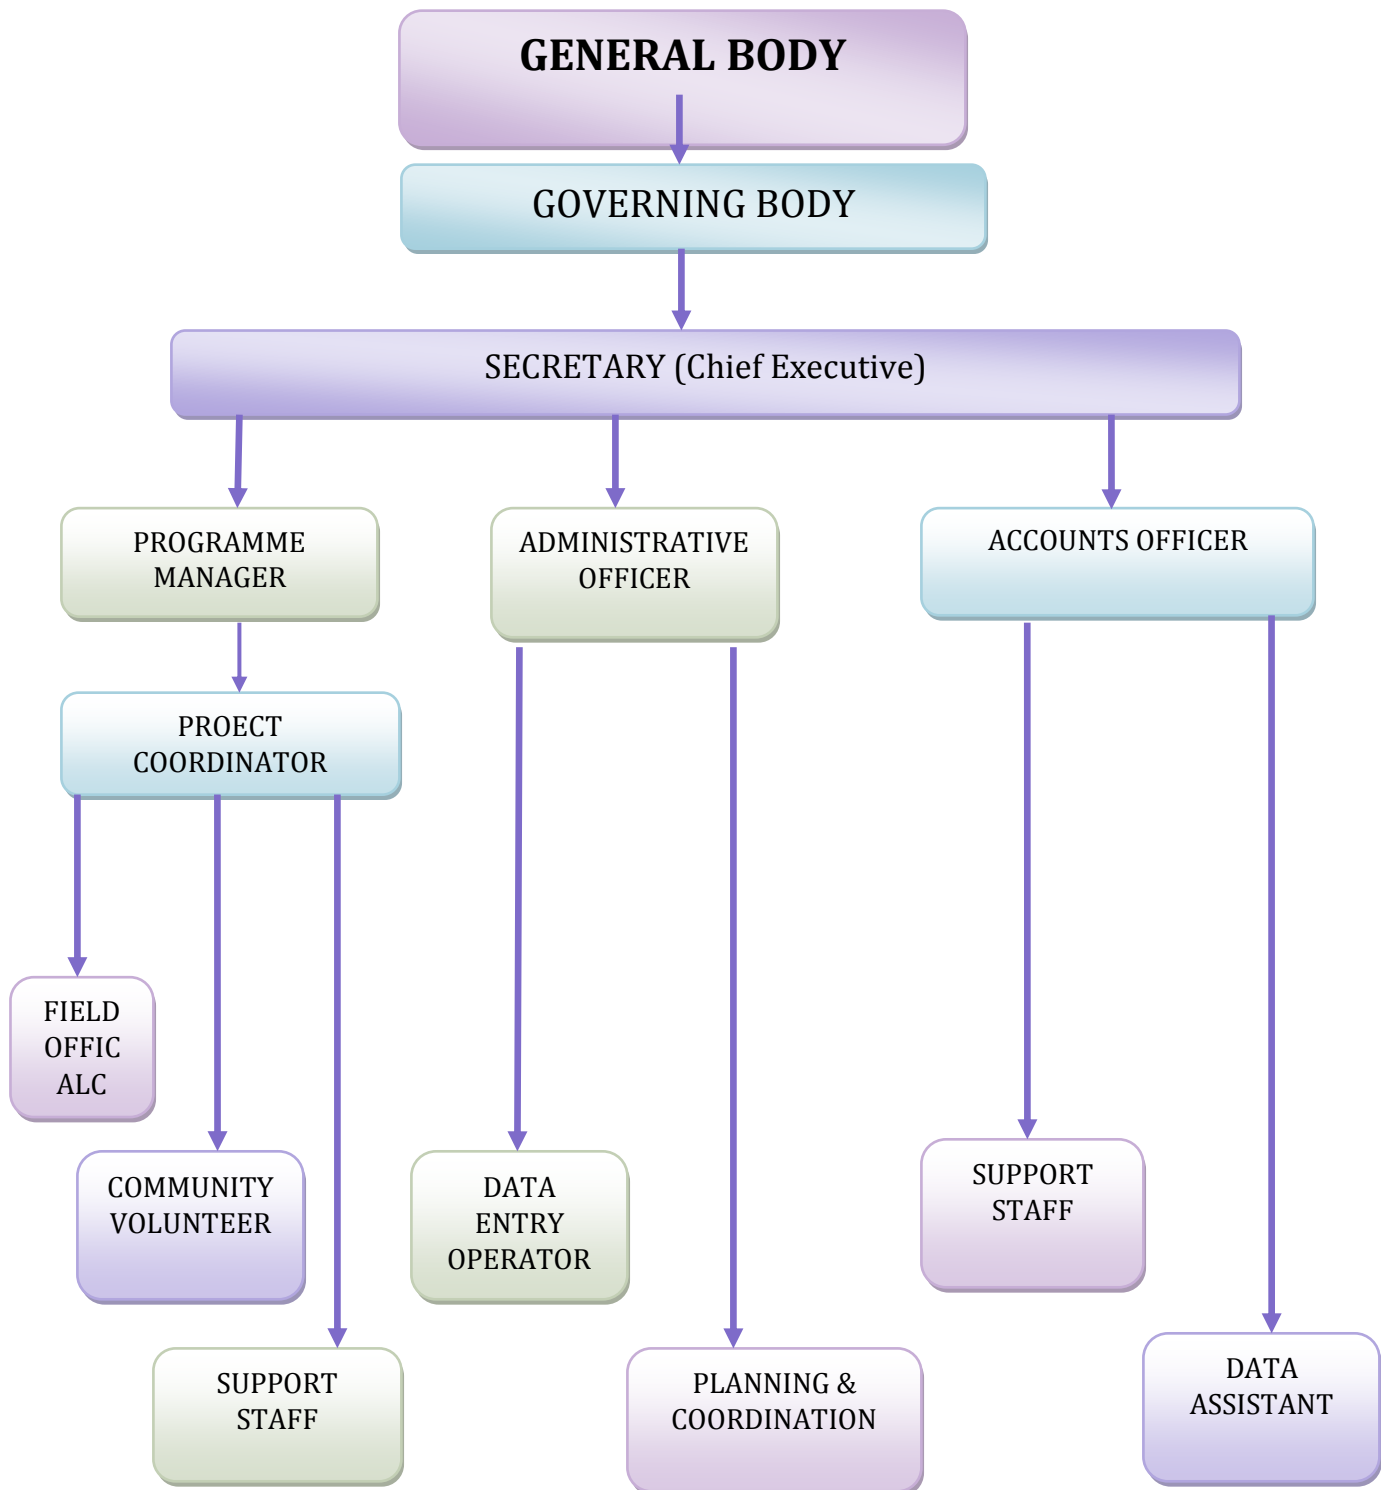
GENERAL BODY

GOVERNING BODY

SECRETARY (Chief Executive)

PROGRAMME MANAGER

ADMINISTRATIVE OFFICER

ACCOUNTS OFFICER

PROECT COORDINATOR

FIELD OFFIC ALC

COMMUNITY VOLUNTEER

SUPPORT STAFF

DATA ENTRY OPERATOR

PLANNING & COORDINATION

SUPPORT STAFF

DATA ASSISTANT